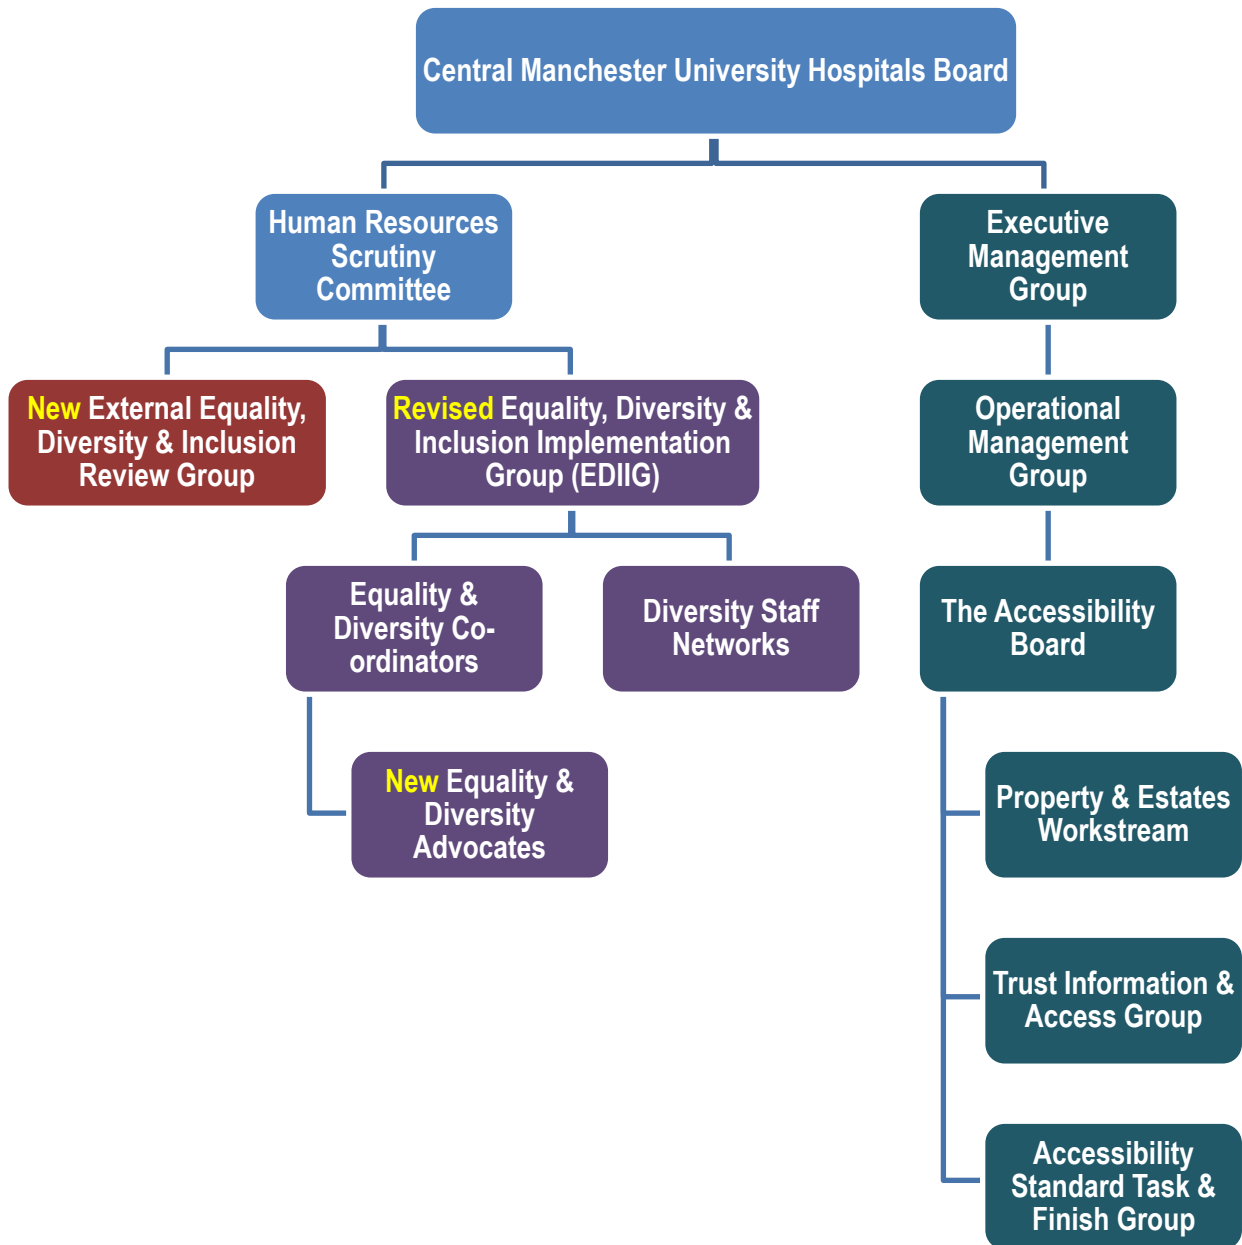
Central Manchester University Hospitals Board

Human Resources Scrutiny Committee

Executive Management Group

New External Equality, Diversity & Inclusion Review Group

Revised Equality, Diversity & Inclusion Implementation Group (EDIIG)

Operational Management Group

Equality & Diversity Co-ordinators

Diversity Staff Networks

The Accessibility Board

New Equality & Diversity Advocates

Property & Estates Workstream

Trust Information & Access Group

Accessibility Standard Task & Finish Group